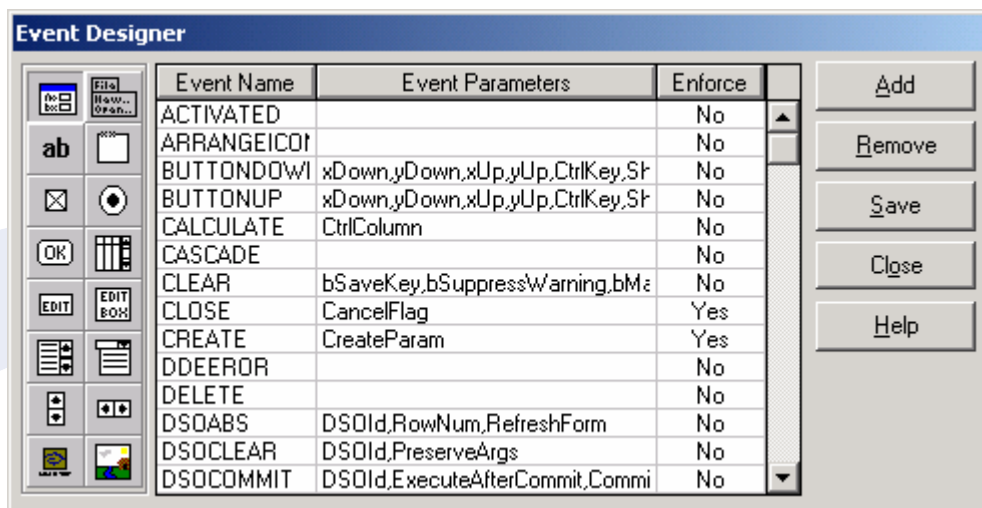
Event Designer

| Event Name | Event Parameters | Enforce |
|---|---|---|
| ACTIVATED | | No |
| ARRANGEICOI | | No |
| BUTTONDOWI | xDown,yDown,xUp,yUp,CtrlKey,Sh | No |
| BUTTONUP | xDown,yDown,xUp,yUp,CtrlKey,Sh | No |
| CALCULATE | CtrlColumn | No |
| CASCADE | | No |
| CLEAR | bSaveKey,bSuppressWarning,bMa | No |
| CLOSE | CancelFlag | Yes |
| CREATE | CreateParam | Yes |
| DDEEROR | | No |
| DELETE | | No |
| DSOABS | DSOId,RowNum,RefreshForm | No |
| DSOCLEAR | DSOId,PreserveArgs | No |
| DSOCOMMIT | DSOId,ExecuteAfterCommit,Commi | No |

ab
OK
EDIT
EDIT BOX
File New... Open...

Add
Remove
Save
Close
Help